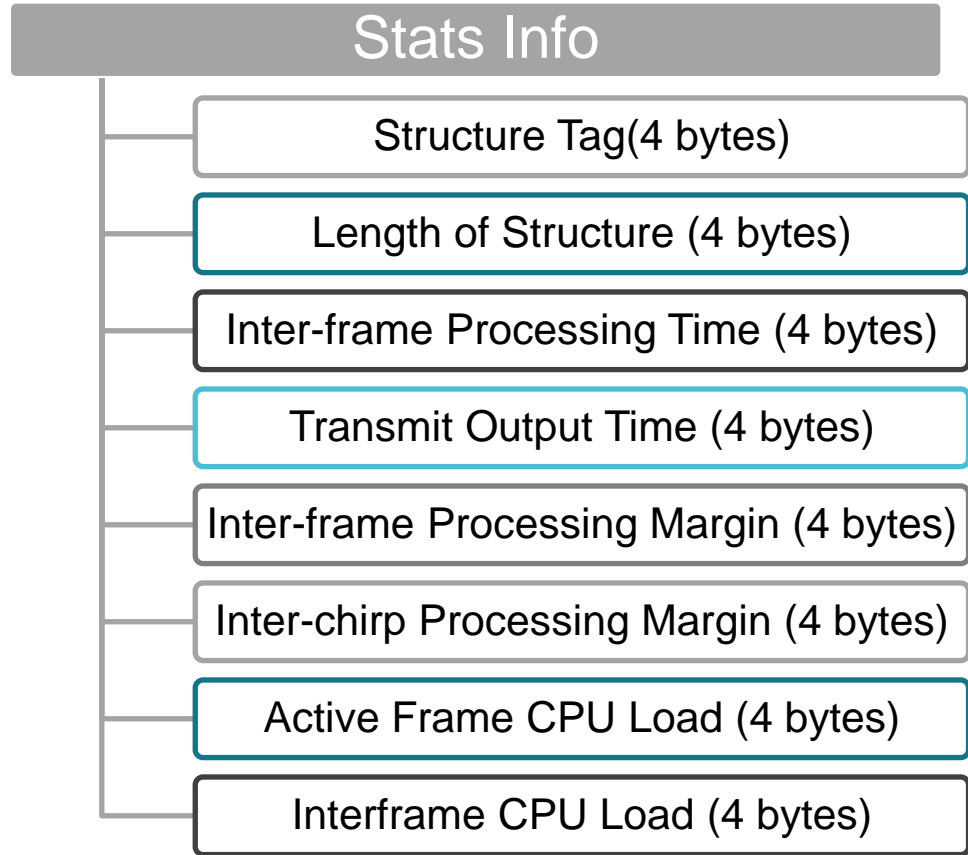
Stats Info

Structure Tag(4 bytes)

Length of Structure (4 bytes)

Inter-frame Processing Time (4 bytes)

Transmit Output Time (4 bytes)

Inter-frame Processing Margin (4 bytes)

Inter-chirp Processing Margin (4 bytes)

Active Frame CPU Load (4 bytes)

Interframe CPU Load (4 bytes)